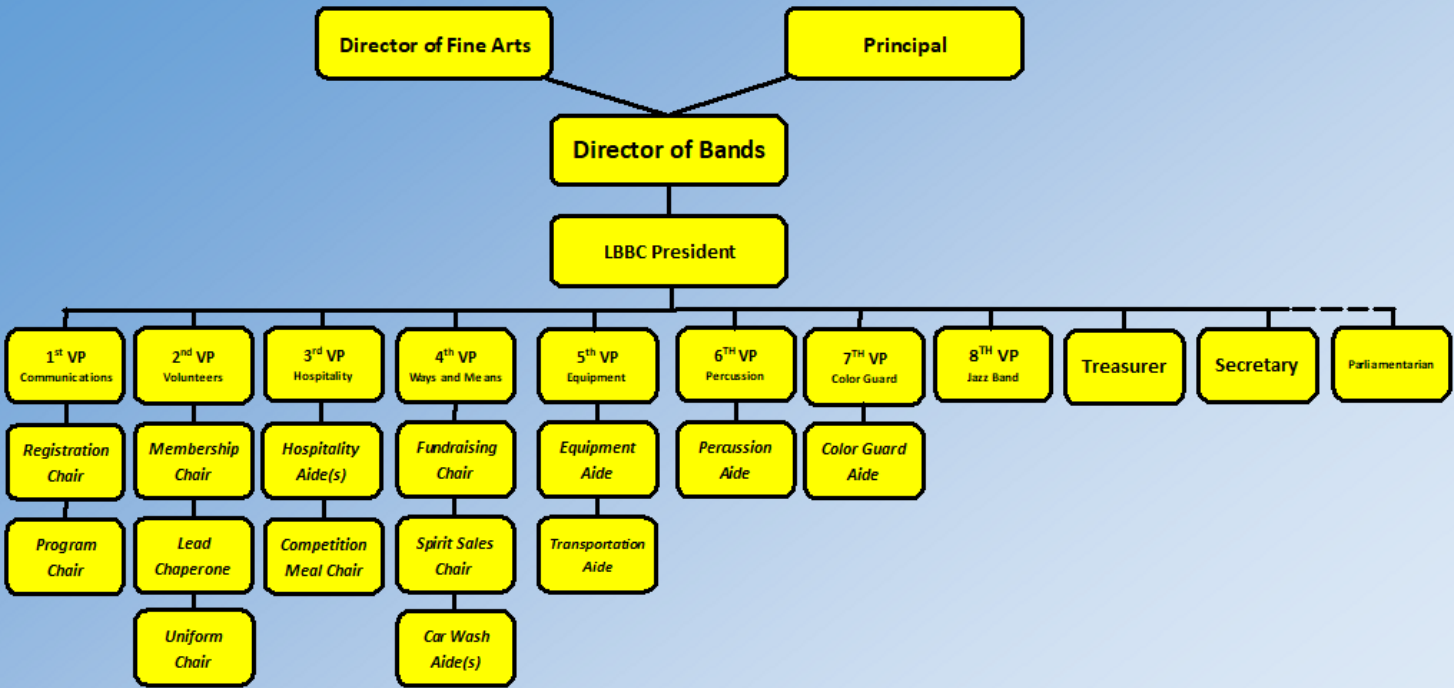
Director of Fine Arts

Principal

Director of Bands

LBBC President

1$^{st}$ VP
Communications

Registration Chair

Program Chair

2$^{nd}$ VP
Volunteers

Membership Chair

Lead Chaperone

Uniform Chair

3$^{rd}$ VP
Hospitality

Hospitality Aide(s)

Competition Meal Chair

4$^{th}$ VP
Ways and Means

Fundraising Chair

Spirit Sales Chair

Car Wash Aide(s)

5$^{th}$ VP
Equipment

Equipment Aide

Transportation Aide

6$^{TH}$ VP
Percussion

Percussion Aide

7$^{TH}$ VP
Color Guard

Color Guard Aide

8$^{TH}$ VP
Jazz Band

Treasurer

Secretary

Parliamentarian